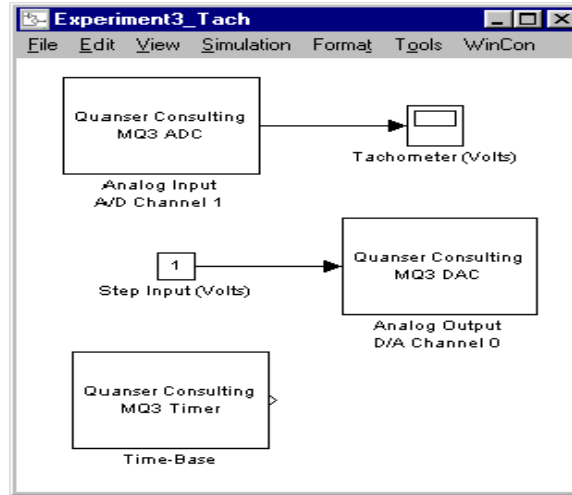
Experiment3_Tach

File Edit View Simulation Format Tools WinCon

Quanser Consulting MQ3 ADC

Analog Input A/D Channel 1

Tachometer (Volts)

1

Step Input (Volts)

Quanser Consulting MQ3 DAC

Analog Output D/A Channel 0

Quanser Consulting MQ3 Timer

Time-Base